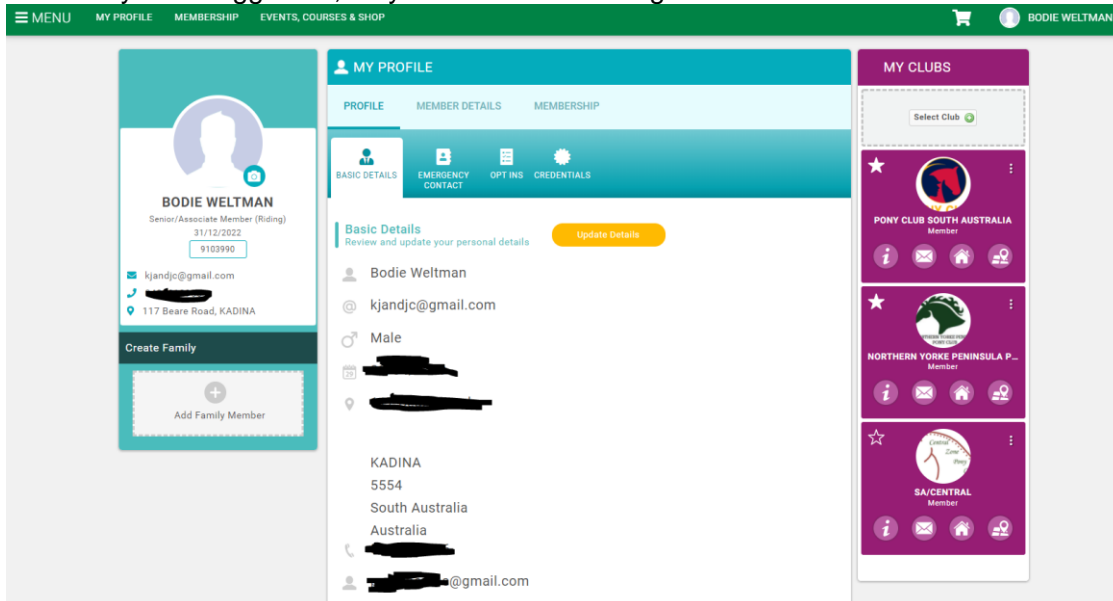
≡ MENU MY PROFILE MEMBERSHIP EVENTS, COURSES & SHOP BODIE WELTMAN

BODIE WELTMAN
Senior/Associate Member (Riding)
31/12/2022
9103990

kjandjc@gmail.com
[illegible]
117 Beare Road, KADINA

Create Family

Add Family Member

MY PROFILE

PROFILE MEMBER DETAILS MEMBERSHIP

BASIC DETAILS EMERGENCY CONTACT OPT INS CREDENTIALS

Basic Details
Review and update your personal details

Update Details

Bodie Weltman

kjandjc@gmail.com

Male

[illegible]

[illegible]

KADINA
5554
South Australia
Australia

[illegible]

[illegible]@gmail.com

MY CLUBS

Select Club

PONY CLUB SOUTH AUSTRALIA
Member

NORTHERN YORKE PENINSULA P...
Member

SA/CENTRAL
Member